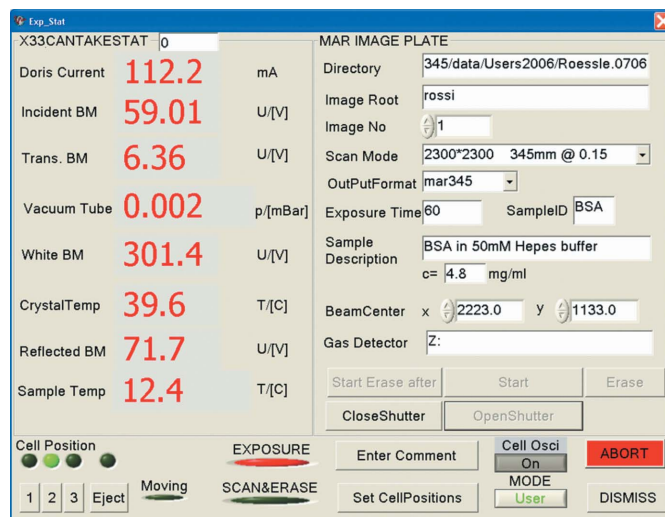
Exp_Stat

X33CANTAKESTAT 0

Doris Current 112.2 mA

Incident BM 59.01 U/[V]

Trans. BM 6.36 U/[V]

Vacuum Tube 0.002 p/[mBar]

White BM 301.4 U/[V]

CrystalTemp 39.6 T/[C]

Reflected BM 71.7 U/[V]

Sample Temp 12.4 T/[C]

MAR IMAGE PLATE

Directory 345/data/Users2006/Roessle.0706

Image Root rossi

Image No 1

Scan Mode 2300*2300 345mm @ 0.15

OutPutFormat mar345

Exposure Time 60 SampleID BSA

Sample Description BSA in 50mM Hepes buffer

c= 4.8 mg/ml

BeamCenter x 2223.0 y 1133.0

Gas Detector Z:

Start Erase after Start Erase

CloseShutter OpenShutter

Cell Position

EXPOSURE

Enter Comment

Cell Osci On

ABORT

1 2 3 Eject Moving

SCAN&ERASE

Set CellPositions

MODE User

DISMISS